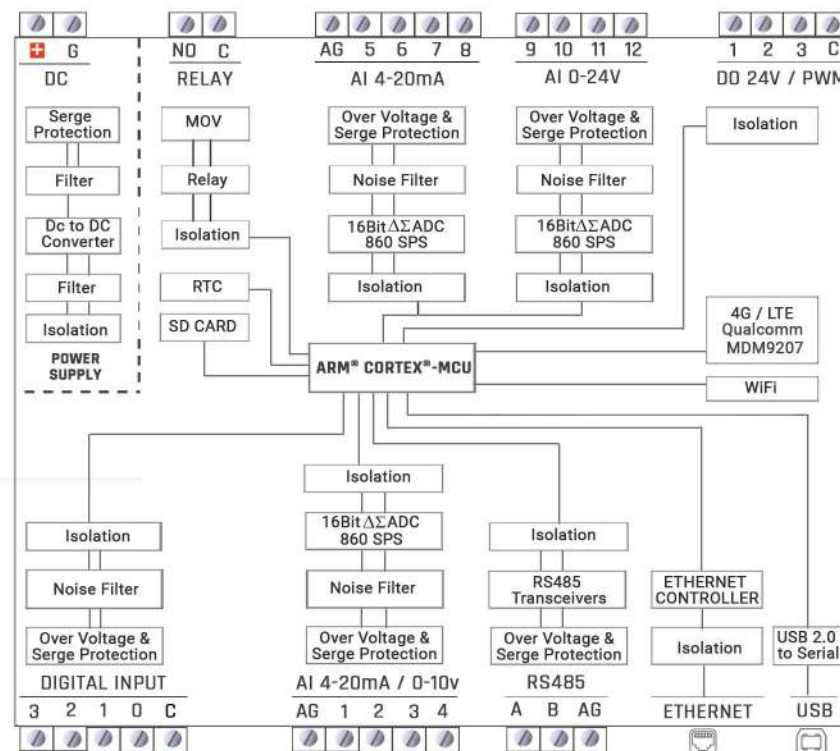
+ G
DC

NO C
RELAY

AG 5 6 7 8
AI 4-20mA

9 10 11 12
AI 0-24V

1 2 3 C
DO 24V / PWM

Serge Protection
Filter
Dc to DC Converter
Filter
Isolation
POWER SUPPLY

MOV
Relay
Isolation

Over Voltage & Serge Protection
Noise Filter
16Bit $\Delta\Sigma$ADC 860 SPS
Isolation

Over Voltage & Serge Protection
Noise Filter
16Bit $\Delta\Sigma$ADC 860 SPS
Isolation

Isolation

RTC
SD CARD

ARM® CORTEX®-MCU

4G / LTE Qualcomm MDM9207

WiFi

Isolation
Noise Filter
Over Voltage & Serge Protection
DIGITAL INPUT
3 2 1 0 C

Isolation
16Bit $\Delta\Sigma$ADC 860 SPS
Noise Filter
Over Voltage & Serge Protection
AI 4-20mA / 0-10v
AG 1 2 3 4

Isolation
RS485 Transceivers
Over Voltage & Serge Protection
RS485
A B AG

ETHERNET CONTROLLER
Isolation
ETHERNET

USB 2.0 to Serial
USB